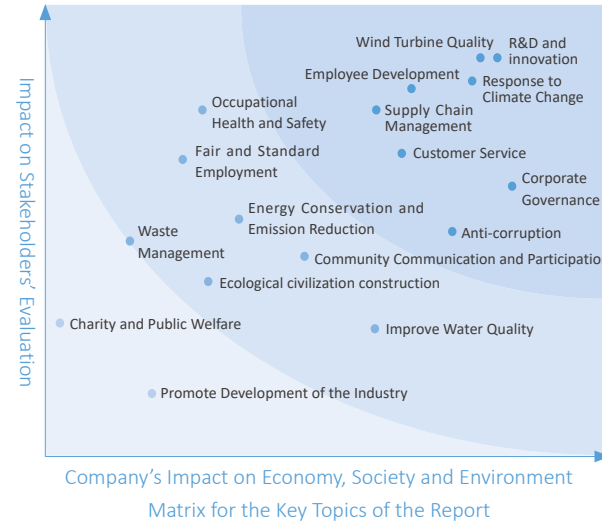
Impact on Stakeholders' Evaluation

Wind Turbine Quality
R&D and innovation
Employee Development
Response to Climate Change
Occupational Health and Safety
Supply Chain Management
Fair and Standard Employment
Customer Service
Corporate Governance
Energy Conservation and Emission Reduction
Waste Management
Anti-corruption
Community Communication and Participatio
Ecological civilization construction
Charity and Public Welfare
Improve Water Quality
Promote Development of the Industry

Company's Impact on Economy, Society and Environment

Matrix for the Key Topics of the Report